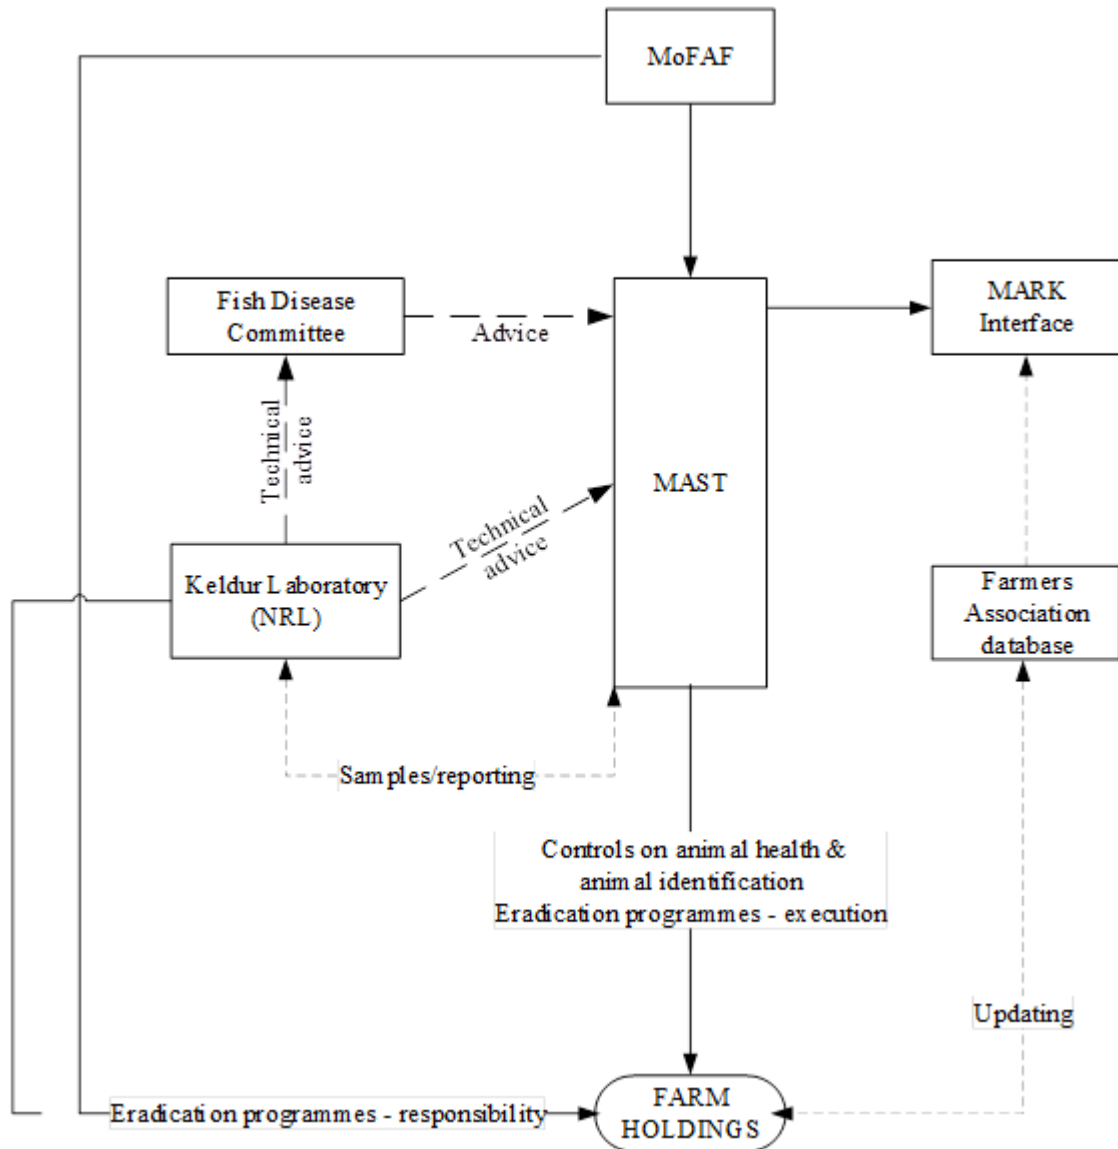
MoFAF

Fish Disease Committee

Advice

MARK Interface

Technical advice

MAST

Technical advice

Keldur Laboratory (NRL)

Farmers Association database

Samples/reporting

Controls on animal health & animal identification
Eradication programmes - execution

Updating

Eradication programmes - responsibility

FARM HOLDINGS